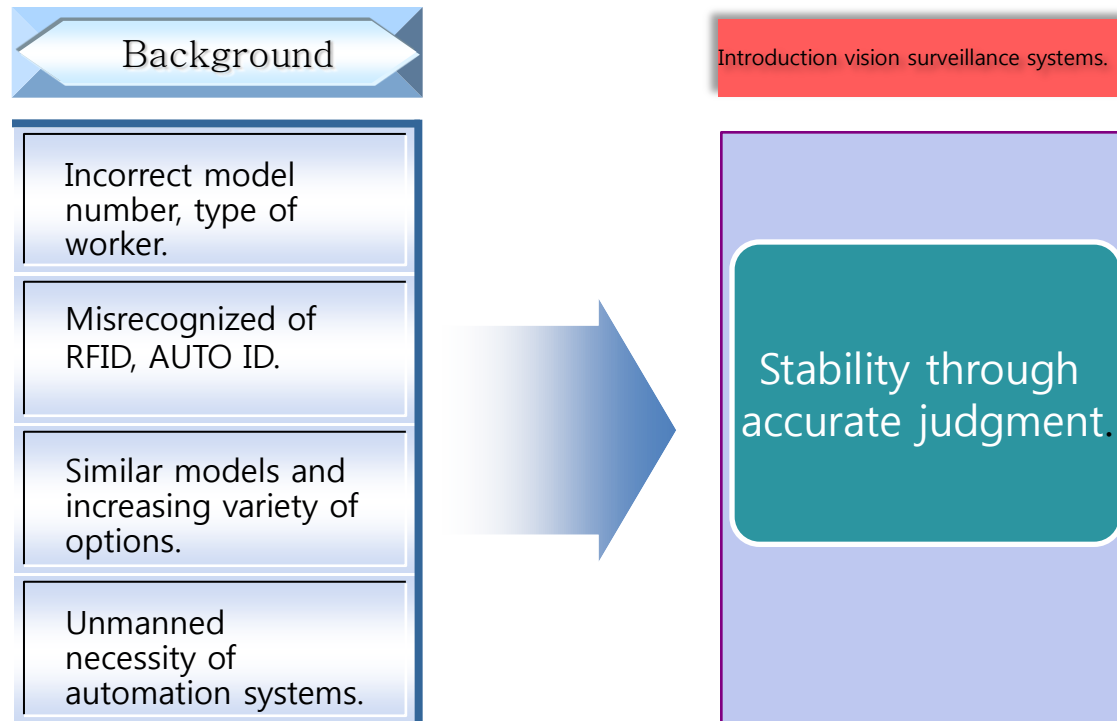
Background

Incorrect model number, type of worker.

Misrecognized of RFID, AUTO ID.

Similar models and increasing variety of options.

Unmanned necessity of automation systems.

Introduction vision surveillance systems.

Stability through accurate judgment.